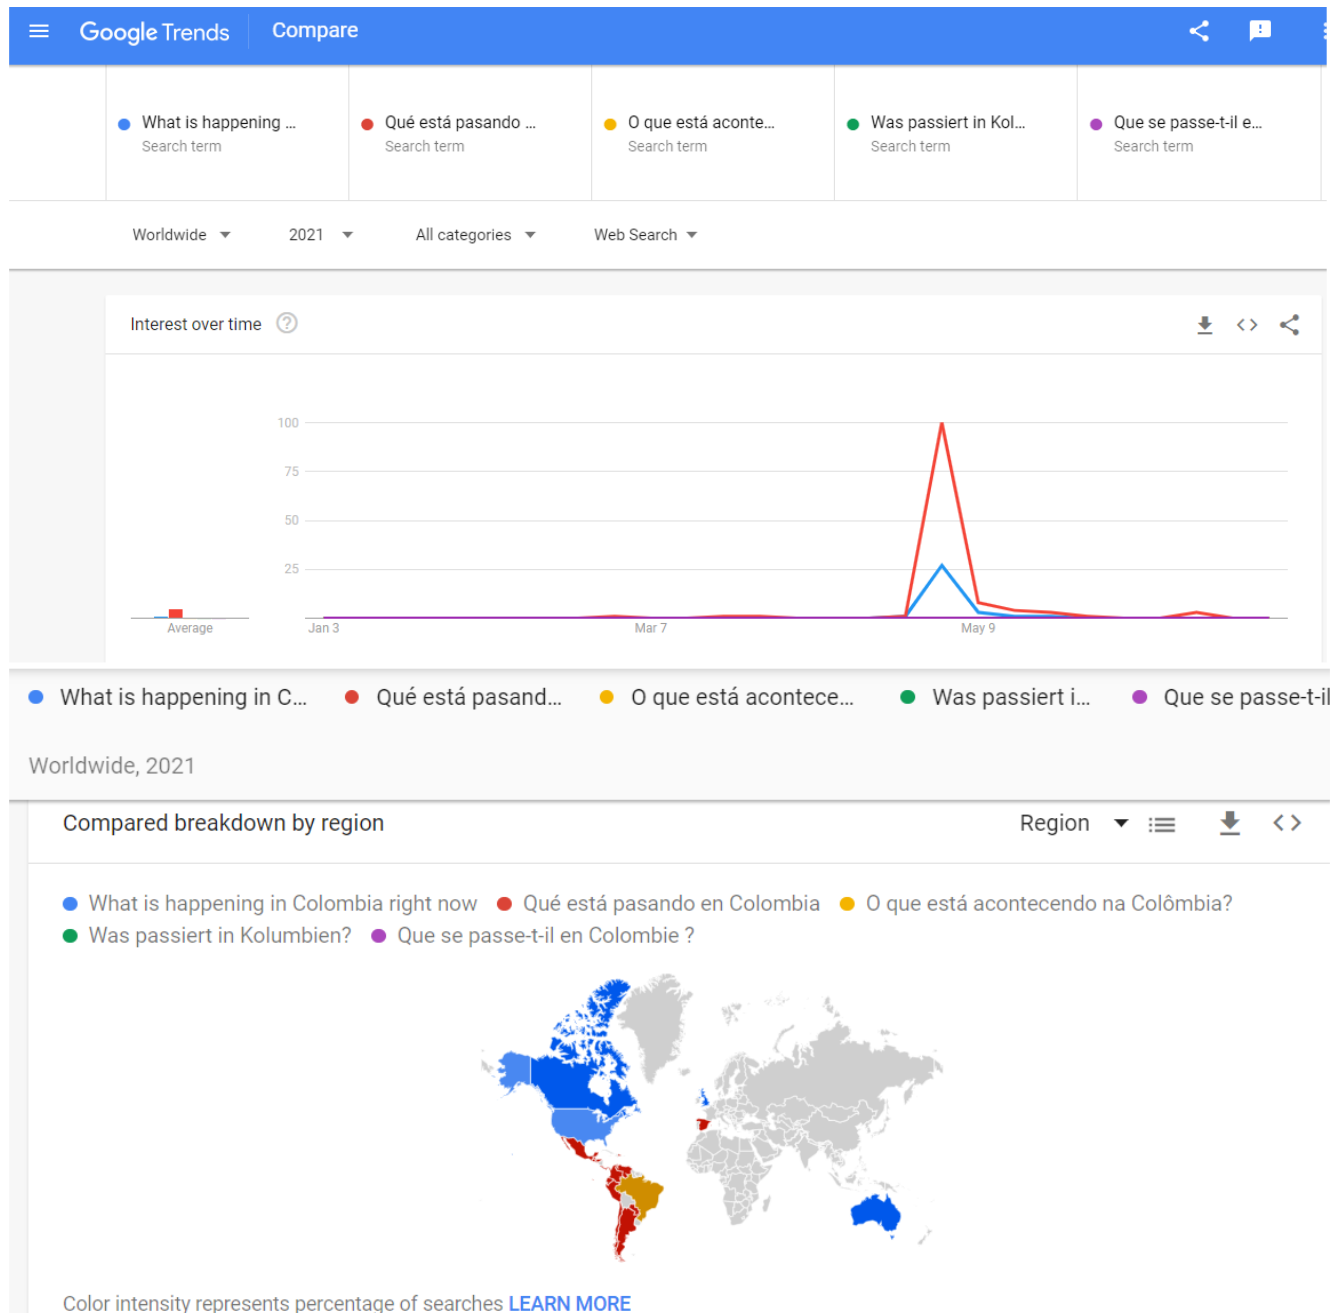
Google Trends Compare

What is happening ...
Search term

Qué está pasando ...
Search term

O que está aconte...
Search term

Was passiert in Kol...
Search term

Que se passe-t-il e...
Search term

Worldwide 2021 All categories Web Search

Interest over time

100
75
50
25
Average
Jan 3
Mar 7
May 9

What is happening in C... Qué está pasand... O que está acontece... Was passiert i... Que se passe-t-il

Worldwide, 2021

Compared breakdown by region

Region

What is happening in Colombia right now Qué está pasando en Colombia O que está acontecendo na Colômbia? Was passiert in Kolumbien? Que se passe-t-il en Colombie ?

Color intensity represents percentage of searches LEARN MORE